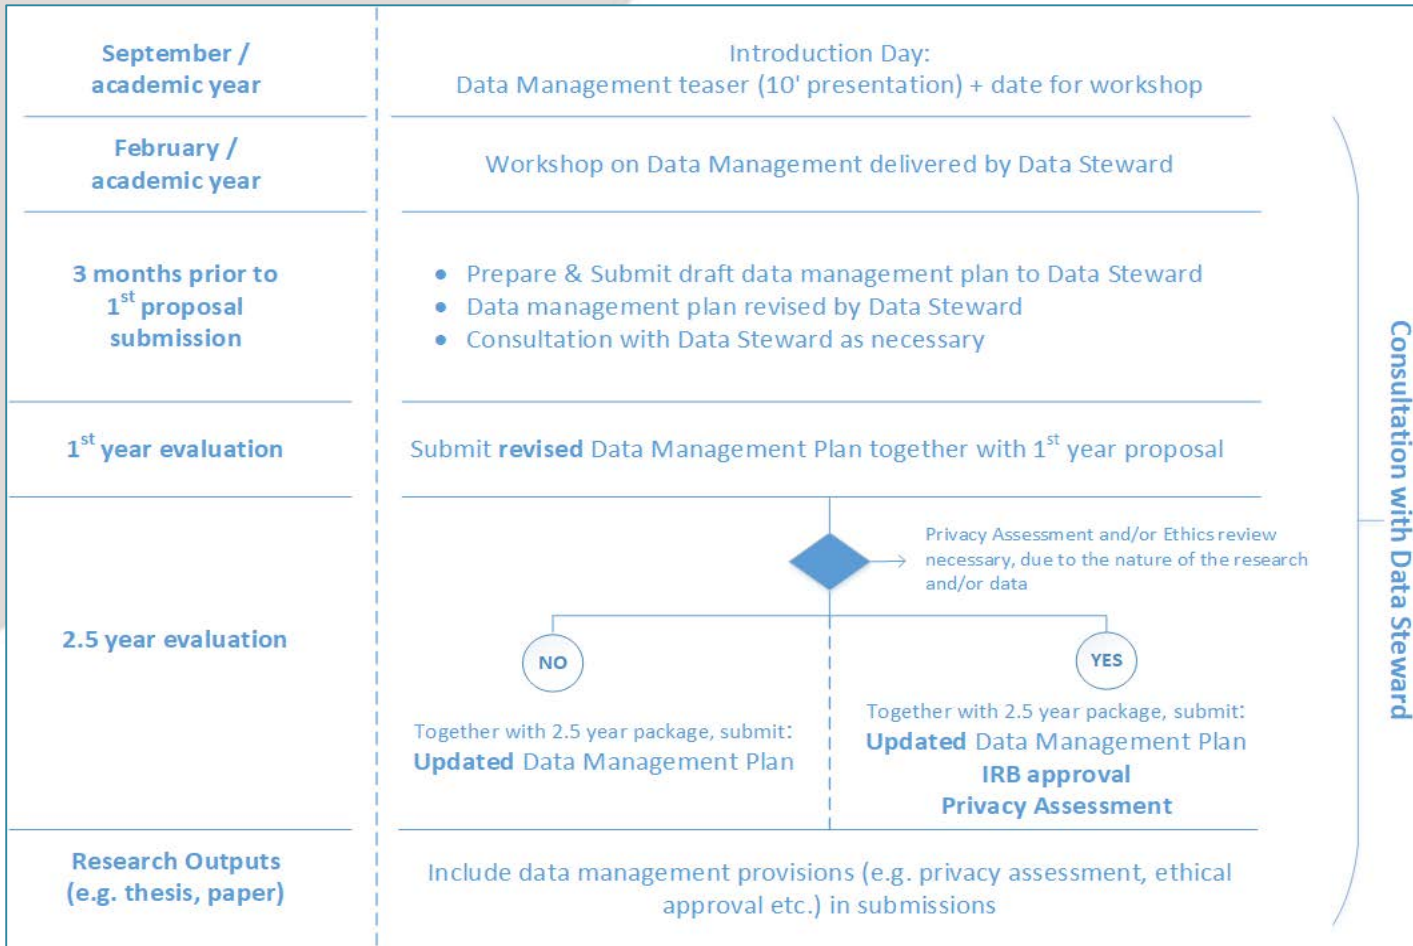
September / academic year

Introduction Day:
Data Management teaser (10' presentation) + date for workshop

February / academic year

Workshop on Data Management delivered by Data Steward

3 months prior to $1^{st}$ proposal submission

- Prepare & Submit draft data management plan to Data Steward
- Data management plan revised by Data Steward
- Consultation with Data Steward as necessary

$1^{st}$ year evaluation

Submit **revised** Data Management Plan together with $1^{st}$ year proposal

2.5 year evaluation

Privacy Assessment and/or Ethics review necessary, due to the nature of the research and/or data

NO

Together with 2.5 year package, submit:
**Updated** Data Management Plan

YES

Together with 2.5 year package, submit:
**Updated** Data Management Plan
**IRB approval**
**Privacy Assessment**

Research Outputs (e.g. thesis, paper)

Include data management provisions (e.g. privacy assessment, ethical approval etc.) in submissions

Consultation with Data Steward